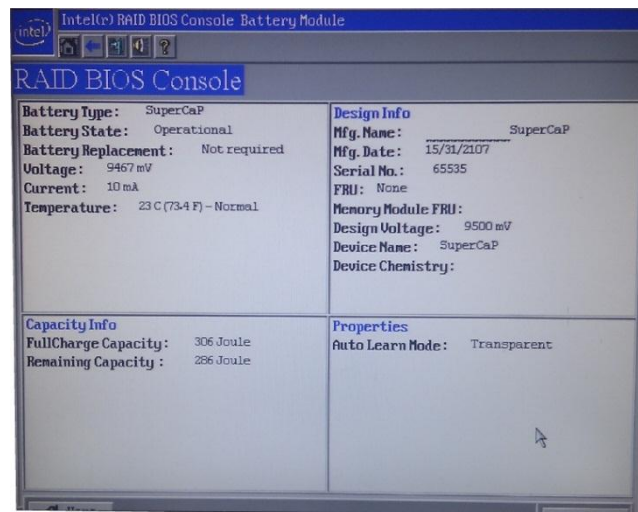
intel
Intel(r) RAID BIOS Console Battery Module

RAID BIOS Console

Battery Type: SuperCaP
Battery State: Operational
Battery Replacement: Not required
Voltage: 9467 mV
Current: 10 mA
Temperature: 23 C (73.4 F) – Normal

Design Info
Mfg. Name: SuperCaP
Mfg. Date: 15/31/2107
Serial No.: 65535
FRU: None
Memory Module FRU:
Design Voltage: 9500 mV
Device Name: SuperCaP
Device Chemistry:

Capacity Info
FullCharge Capacity: 306 Joule
Remaining Capacity: 286 Joule

Properties
Auto Learn Mode: Transparent

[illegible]